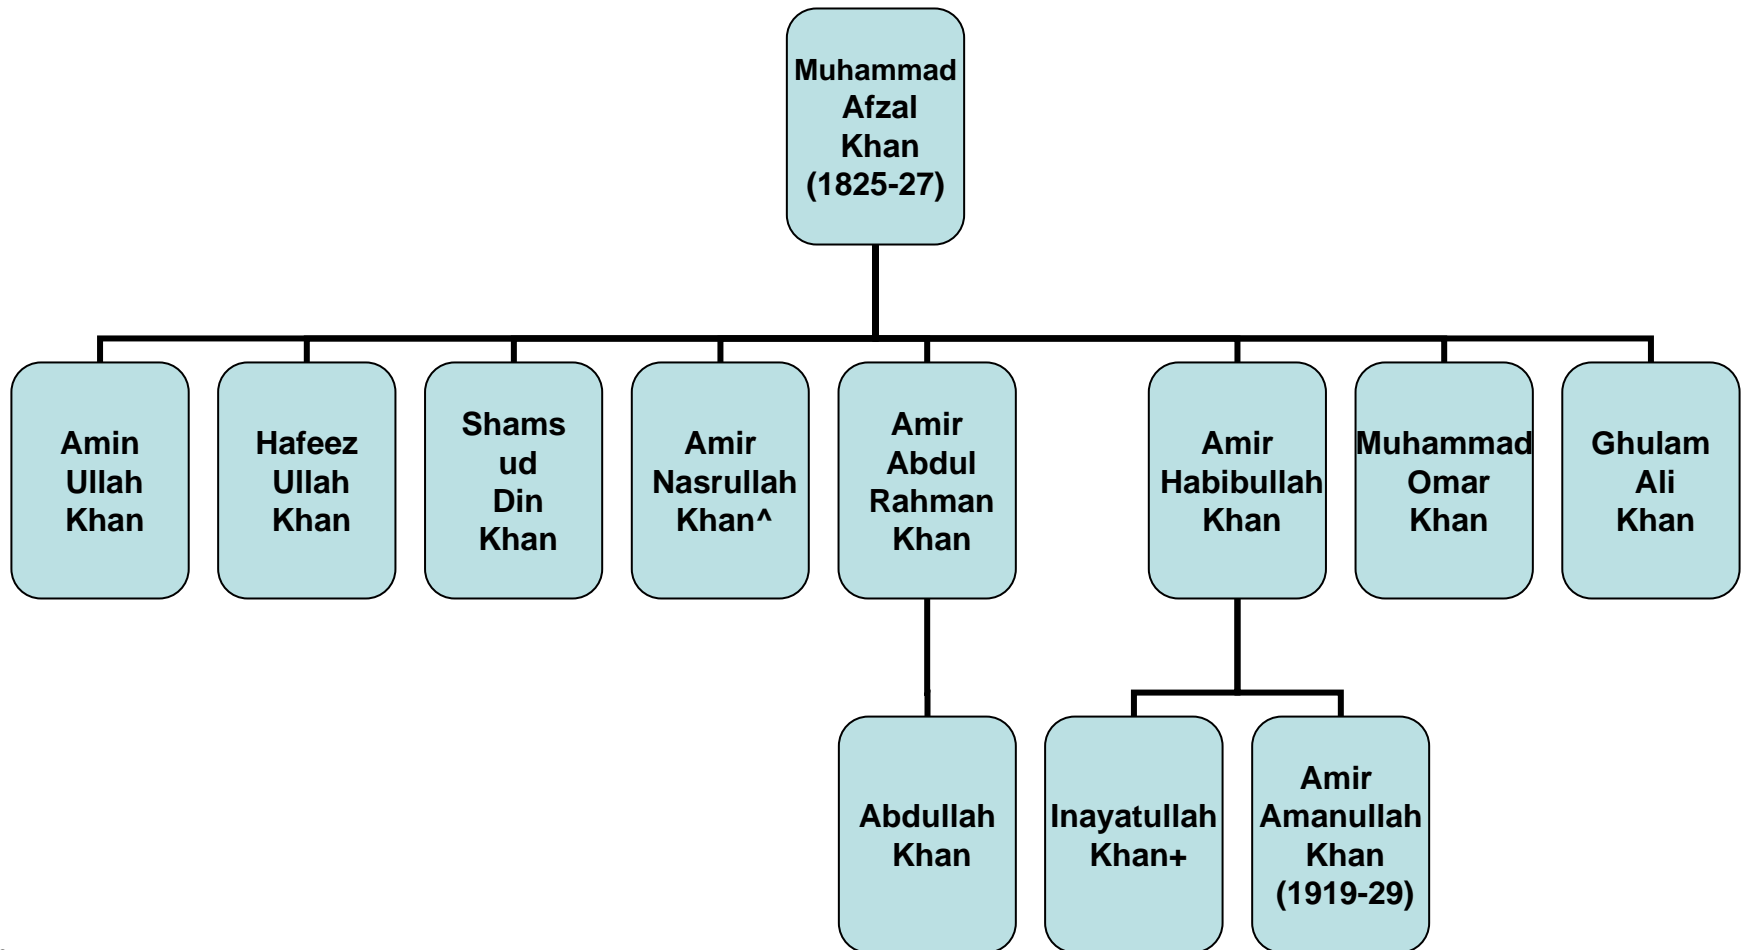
Muhammad Afzal Khan (1825-27)

Amin Ullah Khan

Hafeez Ullah Khan

Shams ud Din Khan

Amir Nasrullah Khan^

Amir Abdul Rahman Khan

Amir Habibullah Khan

Muhammad Omar Khan

Ghulam Ali Khan

Abdullah Khan

Inayatullah Khan+

Amir Amanullah Khan (1919-29)